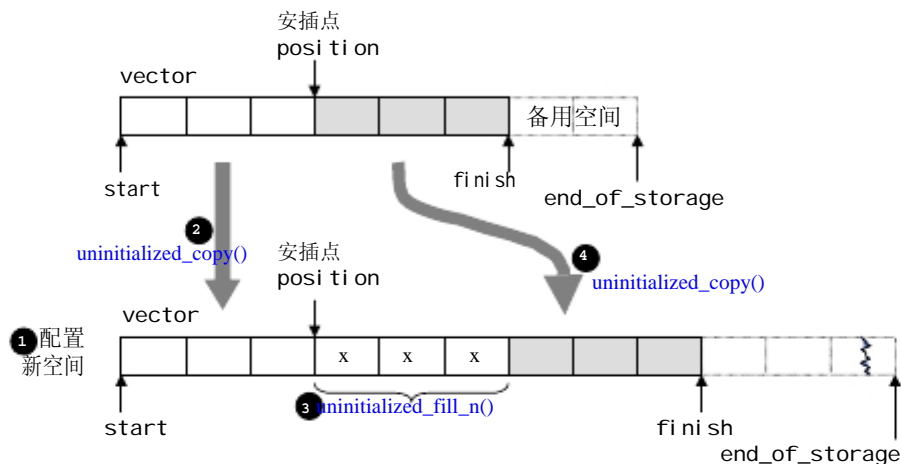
安插点
position

vector

备用空间

start

finish

end_of_storage

2
uninitialized_copy()

安插点
position

4
uninitialized_copy()

vector

1 配置新空间

x x x

3 uninitialized_fill_n()

start

finish

end_of_storage